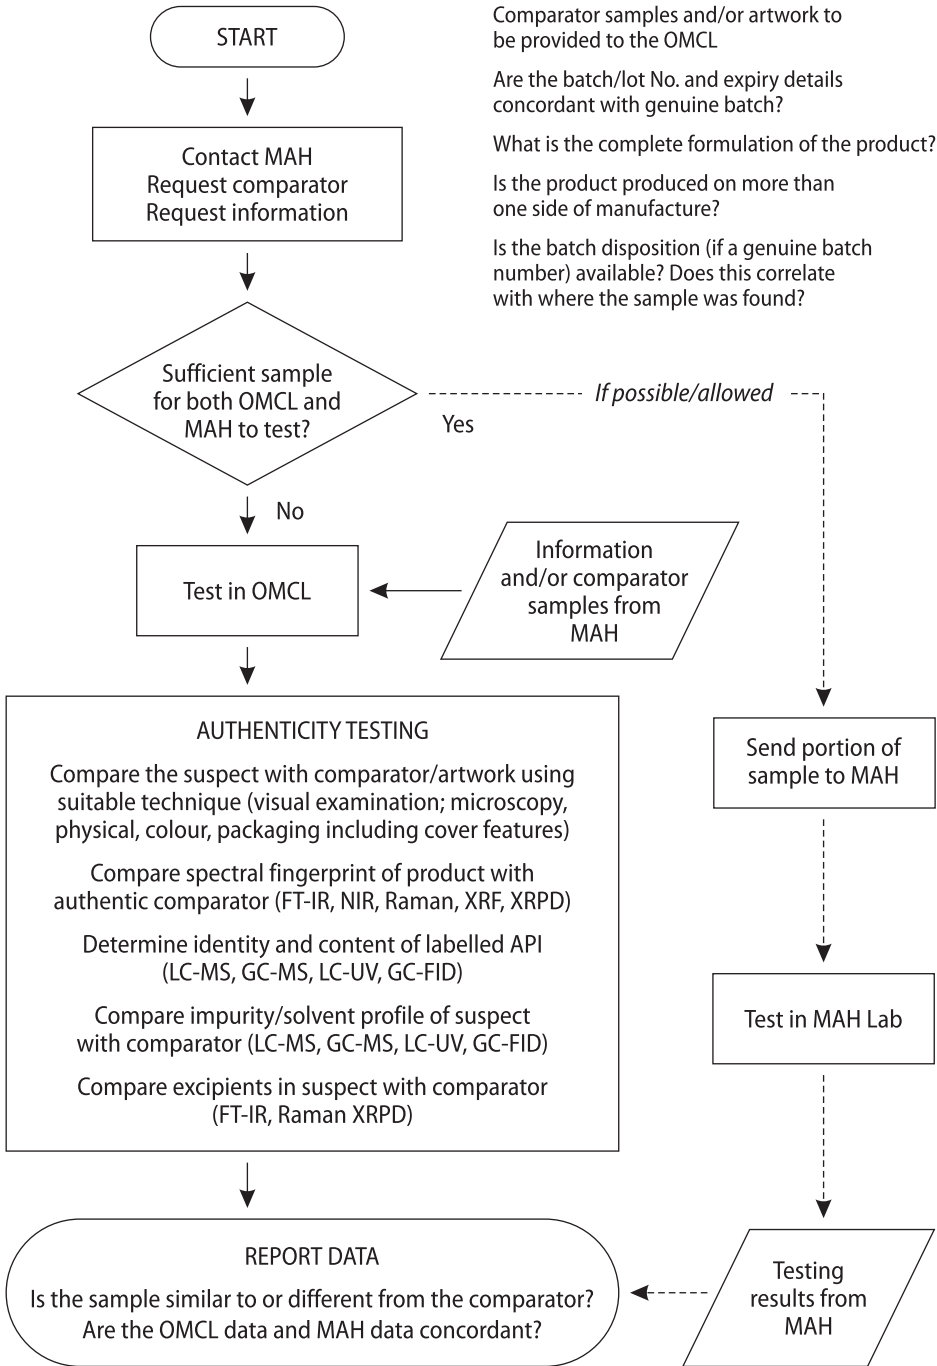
START

Comparator samples and/or artwork to be provided to the OMCL

Are the batch/lot No. and expiry details concordant with genuine batch?

What is the complete formulation of the product?

Is the product produced on more than one side of manufacture?

Is the batch disposition (if a genuine batch number) available? Does this correlate with where the sample was found?

Contact MAH
Request comparator
Request information

Sufficient sample for both OMCL and MAH to test?

Yes

If possible/allowed

No

Test in OMCL

Information and/or comparator samples from MAH

AUTHENTICITY TESTING

Compare the suspect with comparator/artwork using suitable technique (visual examination; microscopy, physical, colour, packaging including cover features)

Compare spectral fingerprint of product with authentic comparator (FT-IR, NIR, Raman, XRF, XRPD)

Determine identity and content of labelled API (LC-MS, GC-MS, LC-UV, GC-FID)

Compare impurity/solvent profile of suspect with comparator (LC-MS, GC-MS, LC-UV, GC-FID)

Compare excipients in suspect with comparator (FT-IR, Raman XRPD)

Send portion of sample to MAH

Test in MAH Lab

REPORT DATA

Is the sample similar to or different from the comparator?
Are the OMCL data and MAH data concordant?

Testing results from MAH